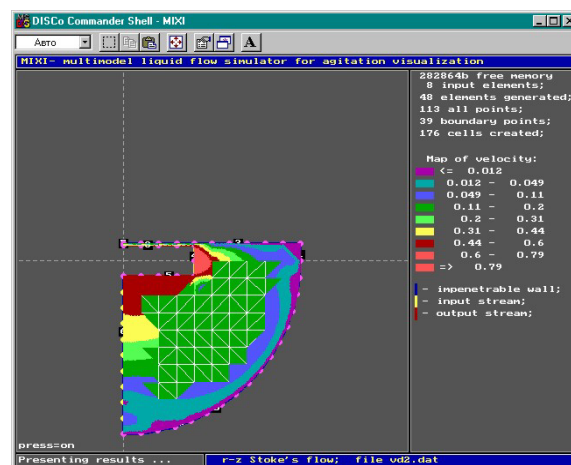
DISCo Commander Shell - MIXI

Авто

MIXI- multimodel liquid flow simulator for agitation visualization

282864b free memory
8 input elements;
48 elements generated;
113 all points;
39 boundary points;
176 cells created;

Map of velocity:
<= 0.012
0.012 - 0.049
0.049 - 0.11
0.11 - 0.2
0.2 - 0.31
0.31 - 0.44
0.44 - 0.6
0.6 - 0.79
=> 0.79

- impenetrable wall;
- input stream;
- output stream;

press=on

Presenting results ...

r-z Stoke's flow; file vd2.dat